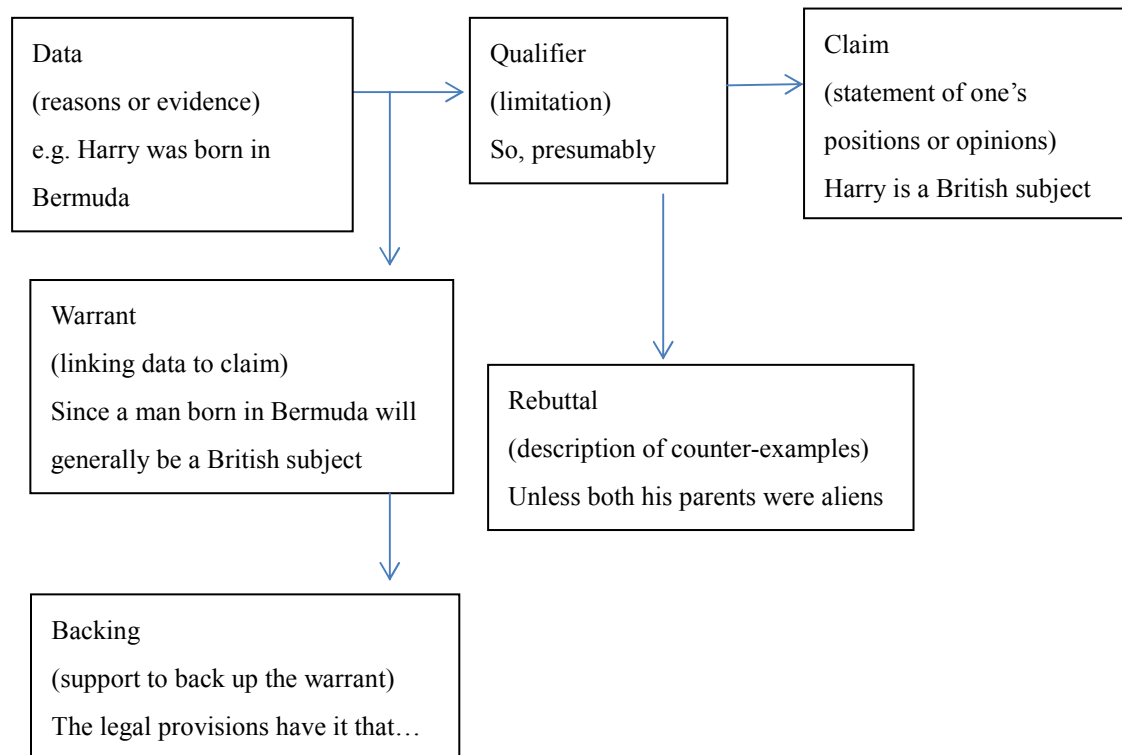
Data
(reasons or evidence)
e.g. Harry was born in Bermuda

Qualifier
(limitation)
So, presumably

Claim
(statement of one's positions or opinions)
Harry is a British subject

Warrant
(linking data to claim)
Since a man born in Bermuda will generally be a British subject

Rebuttal
(description of counter-examples)
Unless both his parents were aliens

Backing
(support to back up the warrant)
The legal provisions have it that…